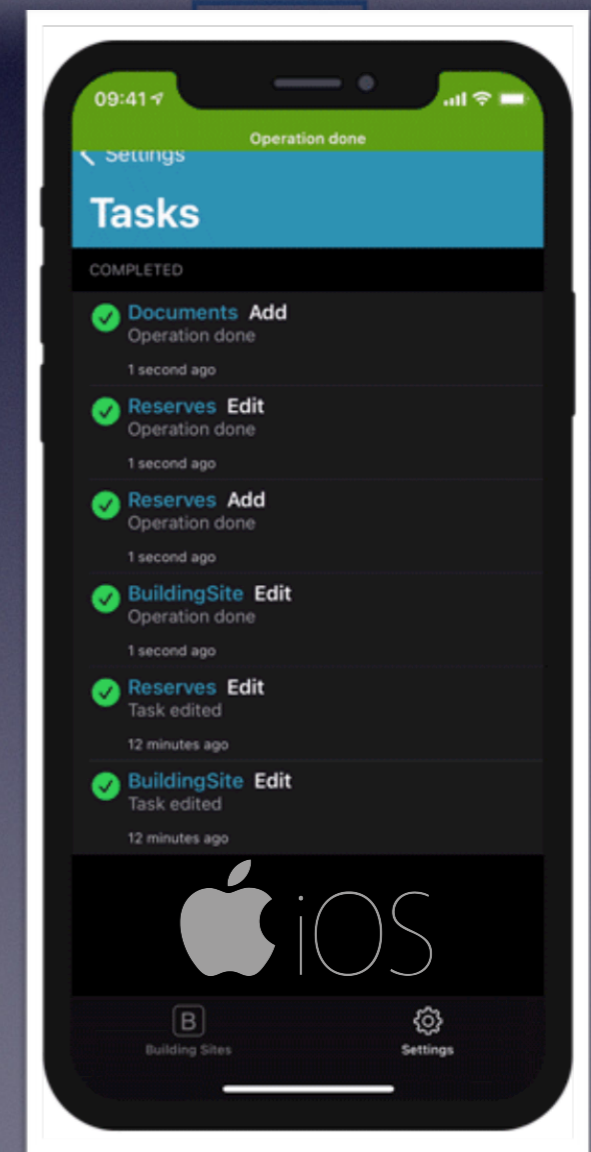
09:41

Operation done

< Settings

Tasks

COMPLETED

Documents Add
Operation done
1 second ago

Reserves Edit
Operation done
1 second ago

Reserves Add
Operation done
1 second ago

BuildingSite Edit
Operation done
1 second ago

Reserves Edit
Task edited
12 minutes ago

BuildingSite Edit
Task edited
12 minutes ago

iOS

B
Building Sites

Settings